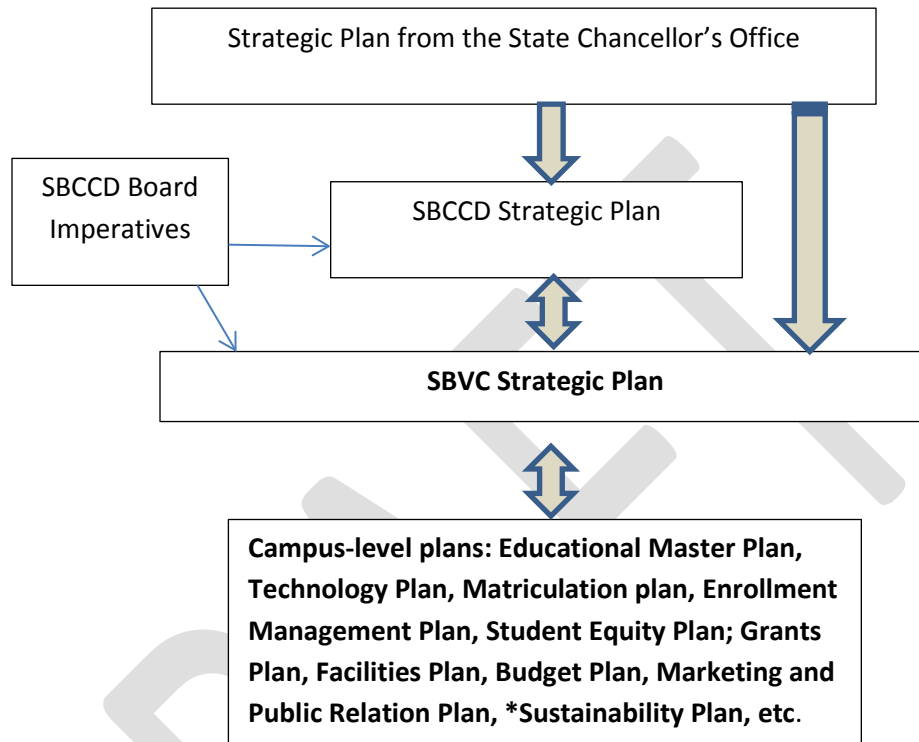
Strategic Plan from the State Chancellor's Office

SBCCD Board Imperatives

SBCCD Strategic Plan

**SBVC Strategic Plan**

**Campus-level plans: Educational Master Plan, Technology Plan, Matriculation plan, Enrollment Management Plan, Student Equity Plan; Grants Plan, Facilities Plan, Budget Plan, Marketing and Public Relation Plan, \*Sustainability Plan, etc**.